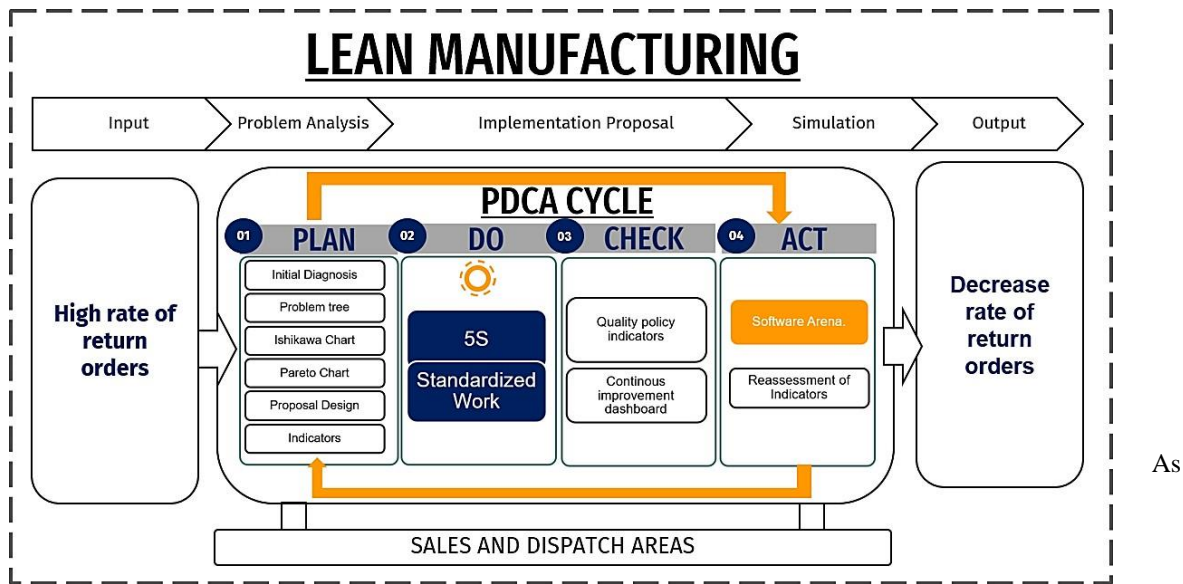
LEAN MANUFACTURING

Input
Problem Analysis
Implementation Proposal
Simulation
Output

High rate of return orders

PDCA CYCLE

01 PLAN
Initial Diagnosis
Problem tree
Ishikawa Chart
Pareto Chart
Proposal Design
Indicators

02 DO
5S
Standardized Work

03 CHECK
Quality policy indicators
Continous improvement dashboard

04 ACT
Software Arena.
Reassessment of Indicators

Decrease rate of return orders

SALES AND DISPATCH AREAS

As